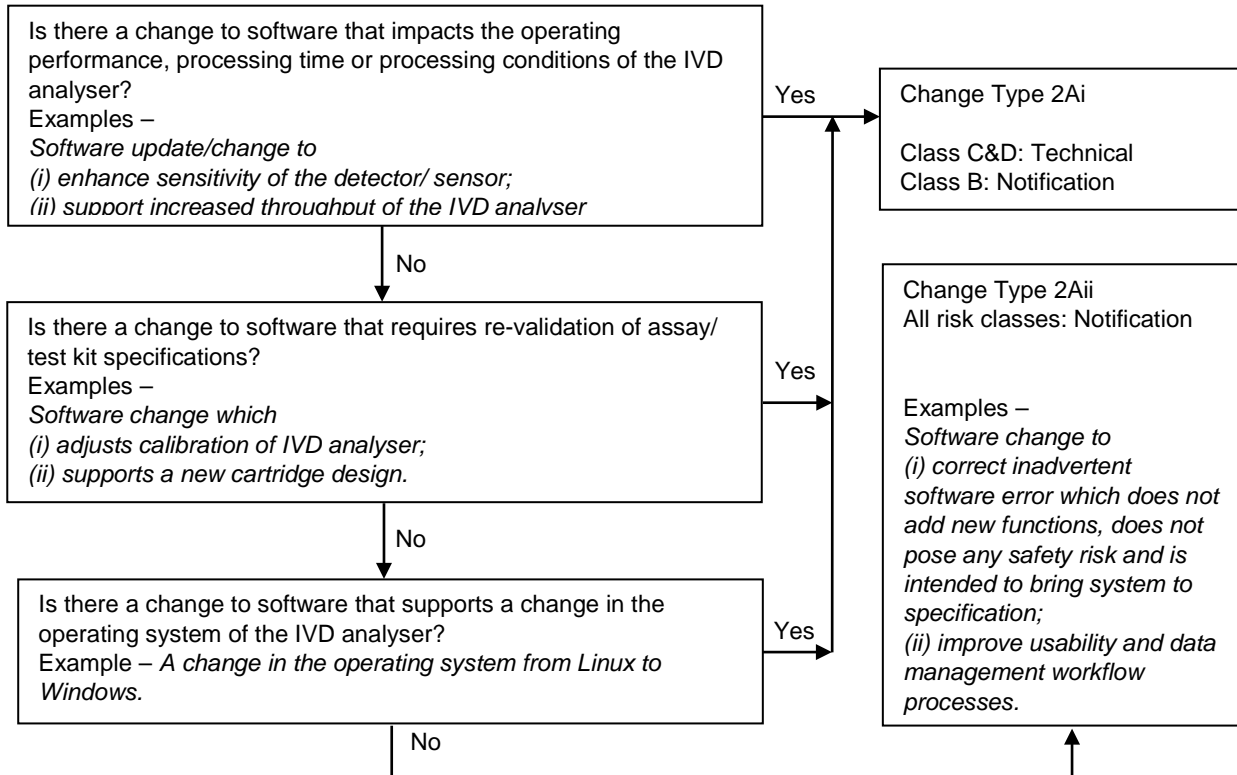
Is there a change to software that impacts the operating performance, processing time or processing conditions of the IVD analyser?
Examples –
*Software update/change to*
*(i) enhance sensitivity of the detector/ sensor;*
*(ii) support increased throughput of the IVD analyser*

Yes

Change Type 2Ai

Class C&D: Technical
Class B: Notification

No

Is there a change to software that requires re-validation of assay/ test kit specifications?
Examples –
*Software change which*
*(i) adjusts calibration of IVD analyser;*
*(ii) supports a new cartridge design.*

Yes

No

Is there a change to software that supports a change in the operating system of the IVD analyser?
Example – *A change in the operating system from Linux to Windows.*

Yes

No

Change Type 2Aii
All risk classes: Notification

Examples –
*Software change to*
*(i) correct inadvertent software error which does not add new functions, does not pose any safety risk and is intended to bring system to specification;*
*(ii) improve usability and data management workflow processes.*